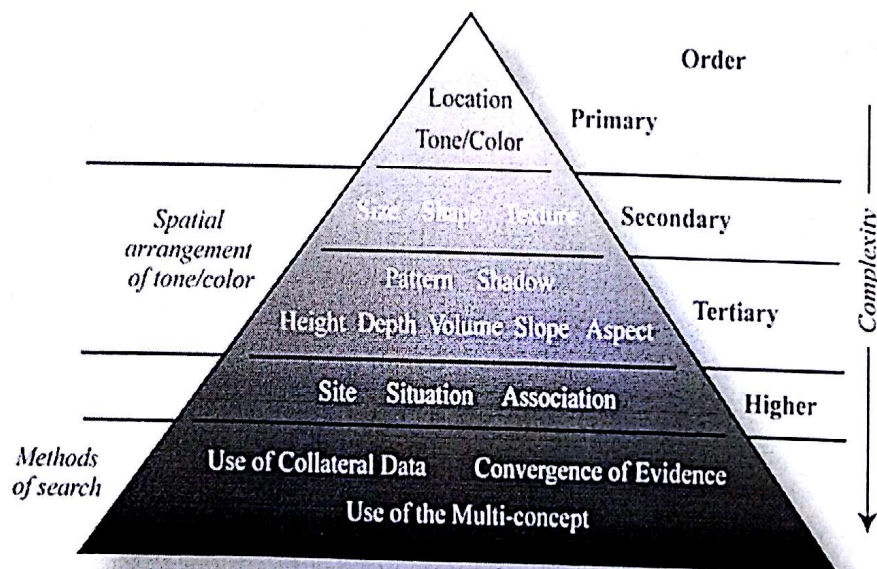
Order

Location
Tone/Color

Primary

Spatial arrangement of tone/color

Size Shape Texture

Secondary

Pattern Shadow
Height Depth Volume Slope Aspect

Tertiary

Complexity

Site Situation Association

Higher

Methods of search

Use of Collateral Data Convergence of Evidence
Use of the Multi-concept